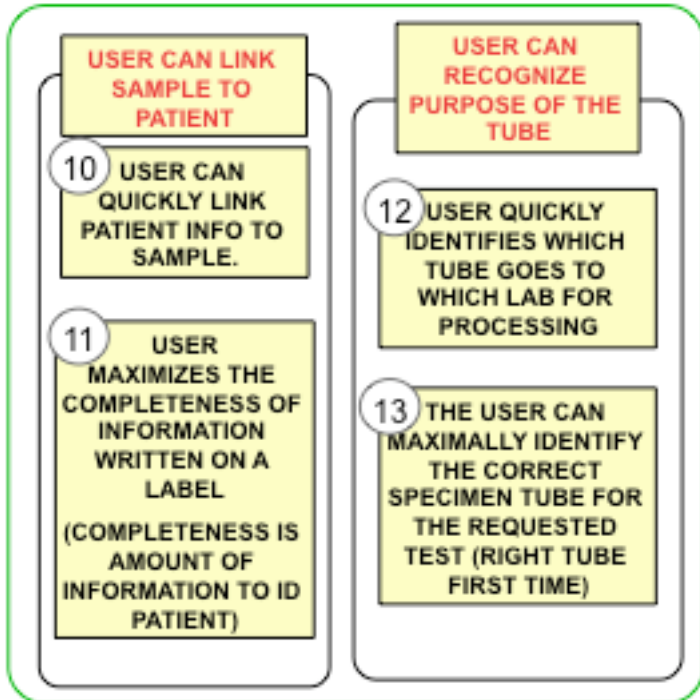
USER CAN LINK SAMPLE TO PATIENT

10 USER CAN QUICKLY LINK PATIENT INFO TO SAMPLE.

11 USER MAXIMIZES THE COMPLETENESS OF INFORMATION WRITTEN ON A LABEL

(COMPLETENESS IS AMOUNT OF INFORMATION TO ID PATIENT)

USER CAN RECOGNIZE PURPOSE OF THE TUBE

12 USER QUICKLY IDENTIFIES WHICH TUBE GOES TO WHICH LAB FOR PROCESSING

13 THE USER CAN MAXIMALLY IDENTIFY THE CORRECT SPECIMEN TUBE FOR THE REQUESTED TEST (RIGHT TUBE FIRST TIME)